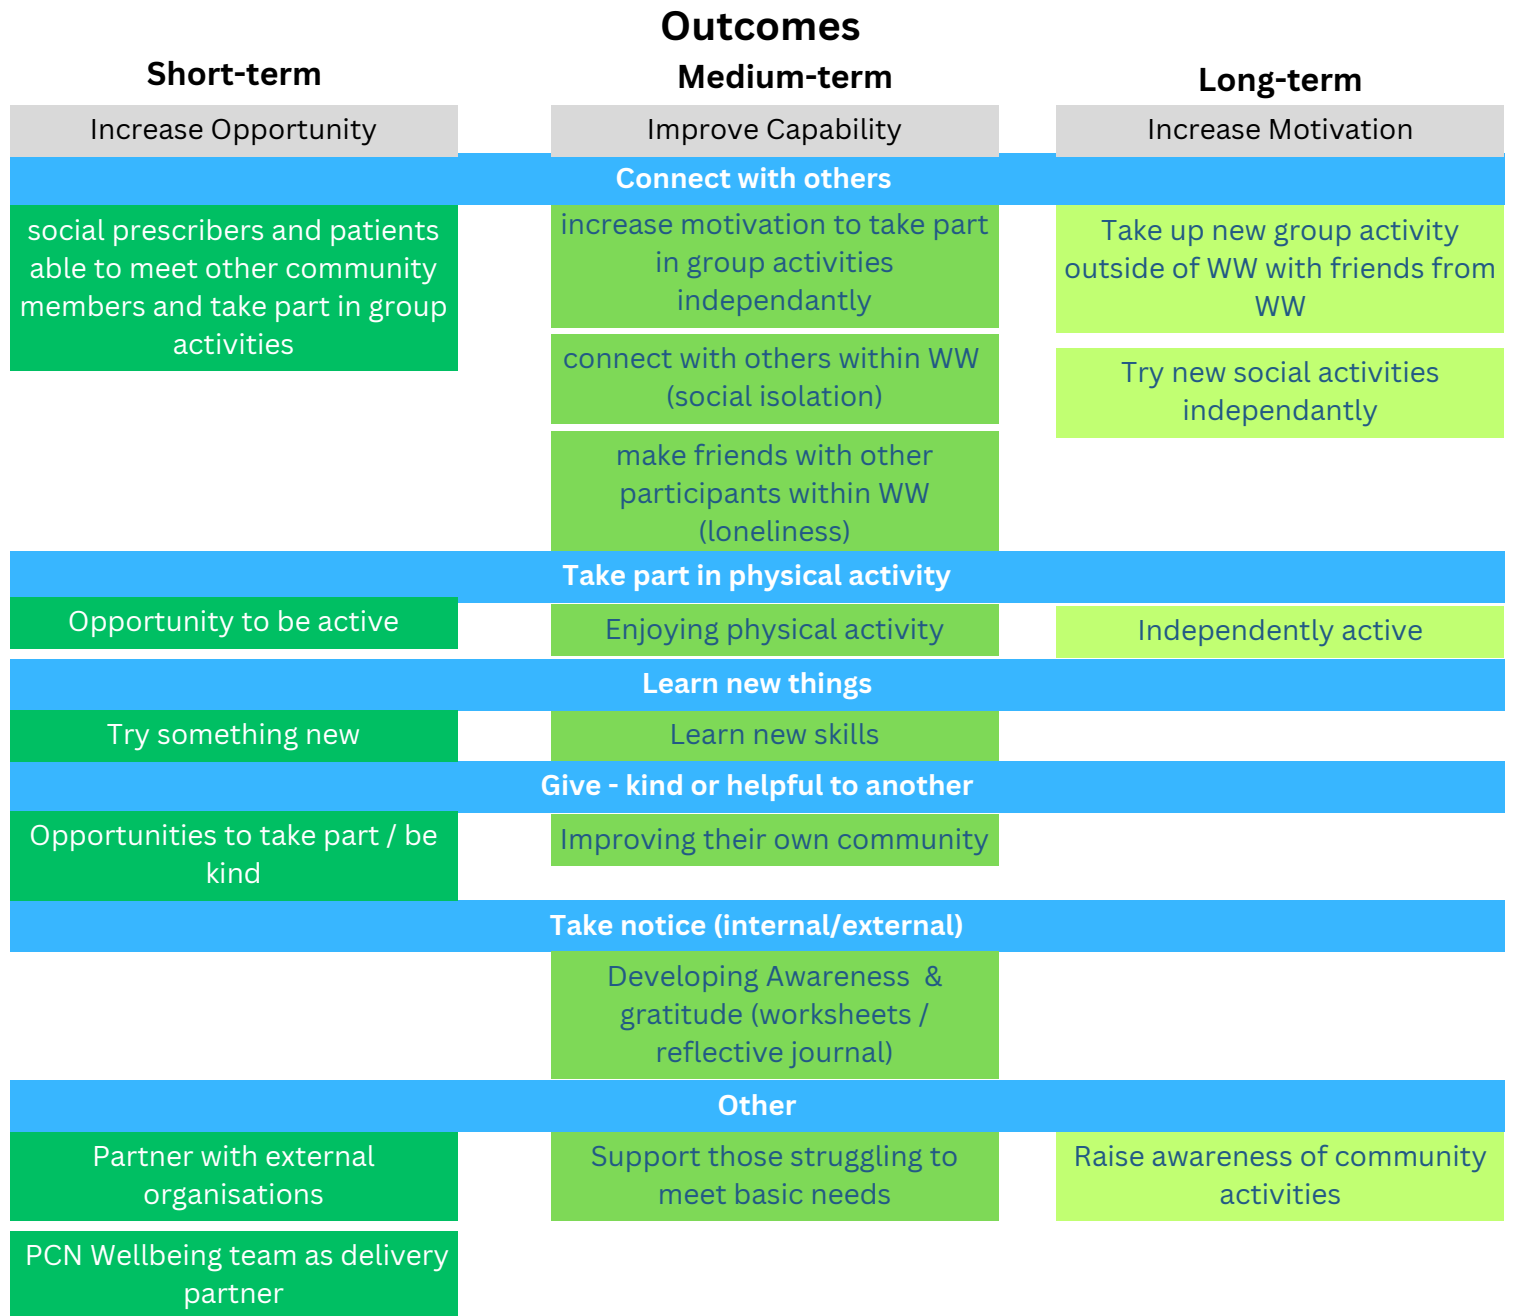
Outcomes

| Short-term | Medium-term | Long-term |
|---|---|---|
| Increase Opportunity | Improve Capability | Increase Motivation |
| **Connect with others** | | |
| social prescribers and patients able to meet other community members and take part in group activities | increase motivation to take part in group activities independantly | Take up new group activity outside of WW with friends from WW |
| | connect with others within WW (social isolation) | Try new social activities independantly |
| | make friends with other participants within WW (loneliness) | |
| **Take part in physical activity** | | |
| Opportunity to be active | Enjoying physical activity | Independently active |
| **Learn new things** | | |
| Try something new | Learn new skills | |
| **Give - kind or helpful to another** | | |
| Opportunities to take part / be kind | Improving their own community | |
| **Take notice (internal/external)** | | |
| | Developing Awareness & gratitude (worksheets / reflective journal) | |
| **Other** | | |
| Partner with external organisations | Support those struggling to meet basic needs | Raise awareness of community activities |
| PCN Wellbeing team as delivery partner | | |